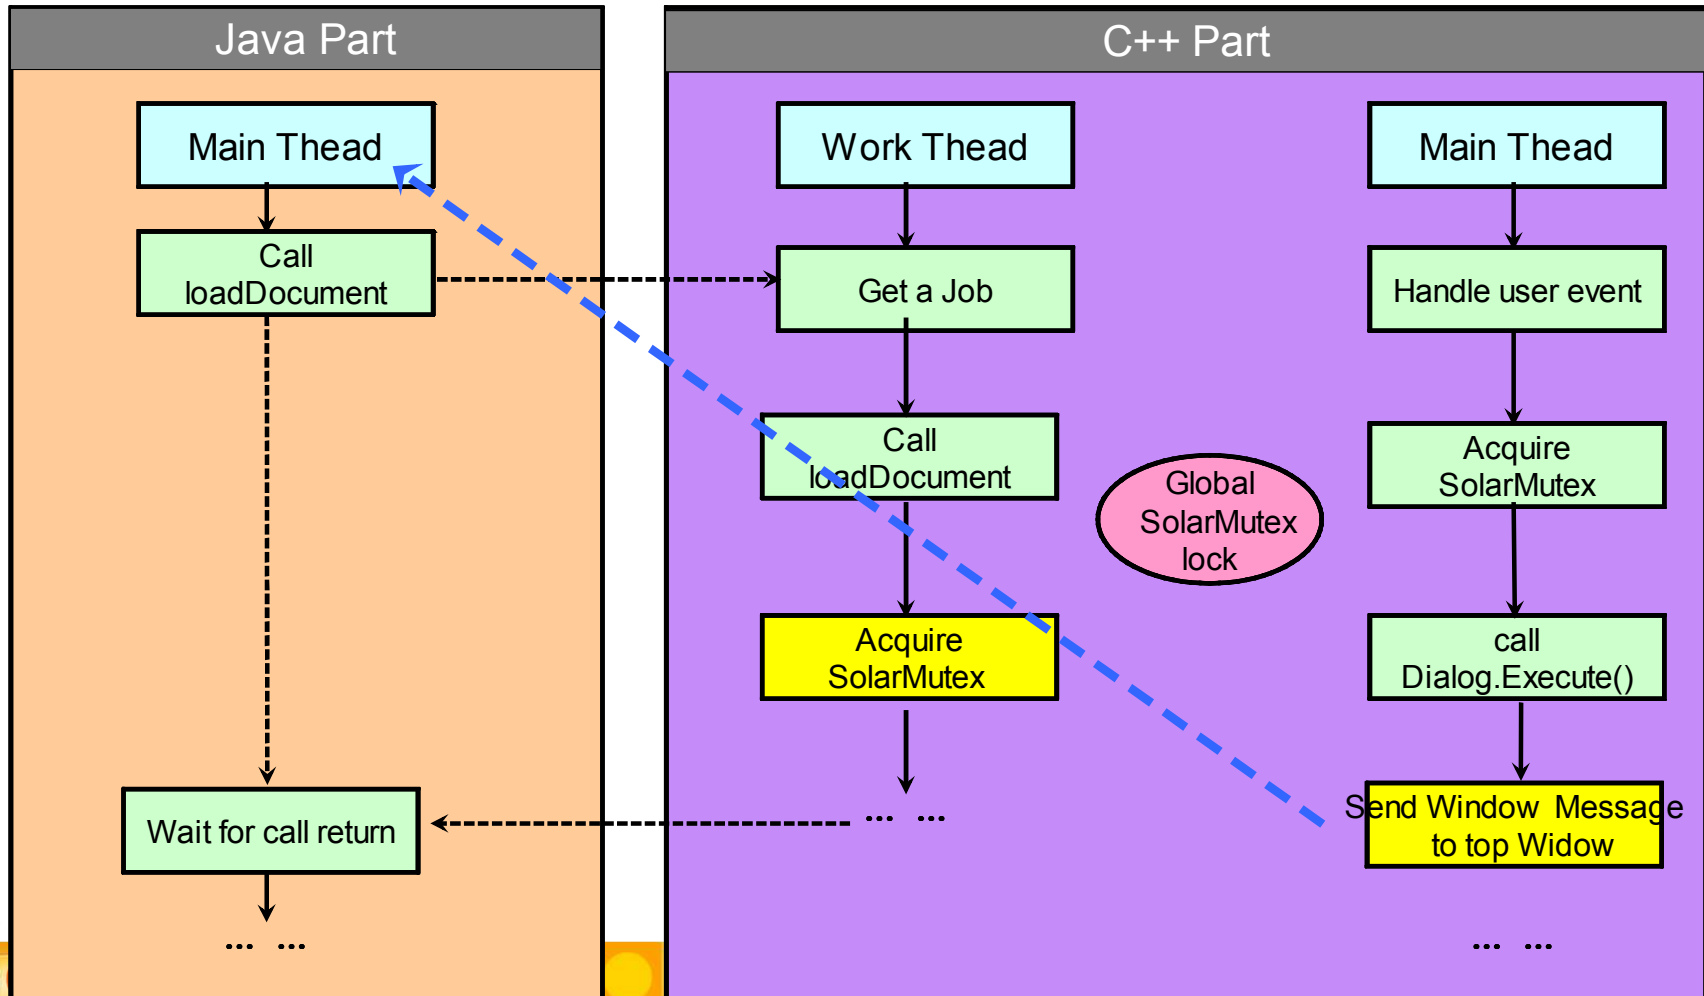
Java Part

Main Thead

Call loadDocument

Wait for call return

... ...

C++ Part

Work Thead

Get a Job

Call loadDocument

Acquire SolarMutex

... ...

Global SolarMutex lock

Main Thead

Handle user event

Acquire SolarMutex

call Dialog.Execute()

Send Window Message to top Widow

... ...